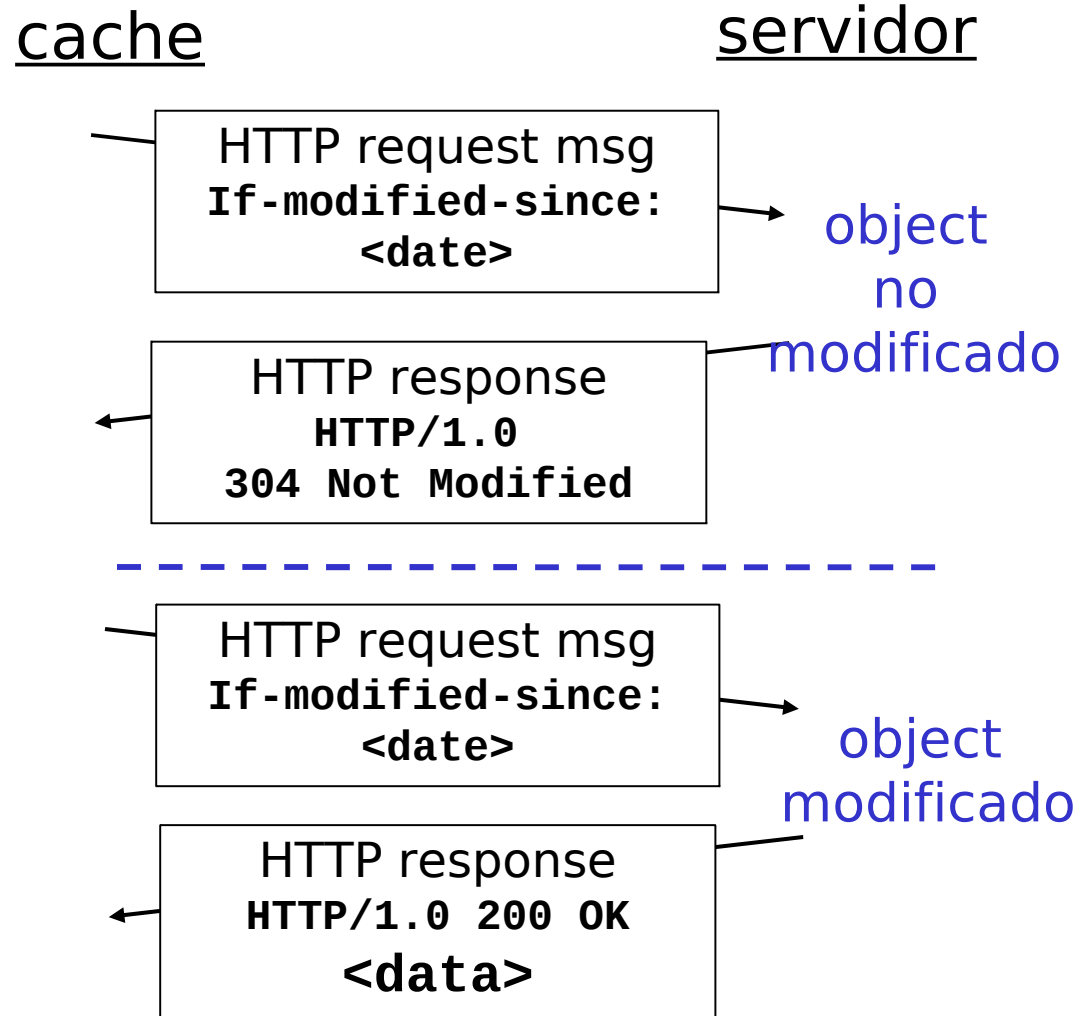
cache

servidor

HTTP request msg
If-modified-since: <date>

object no modificado

HTTP response
HTTP/1.0 304 Not Modified

HTTP request msg
If-modified-since: <date>

object modificado

HTTP response
HTTP/1.0 200 OK
<data>